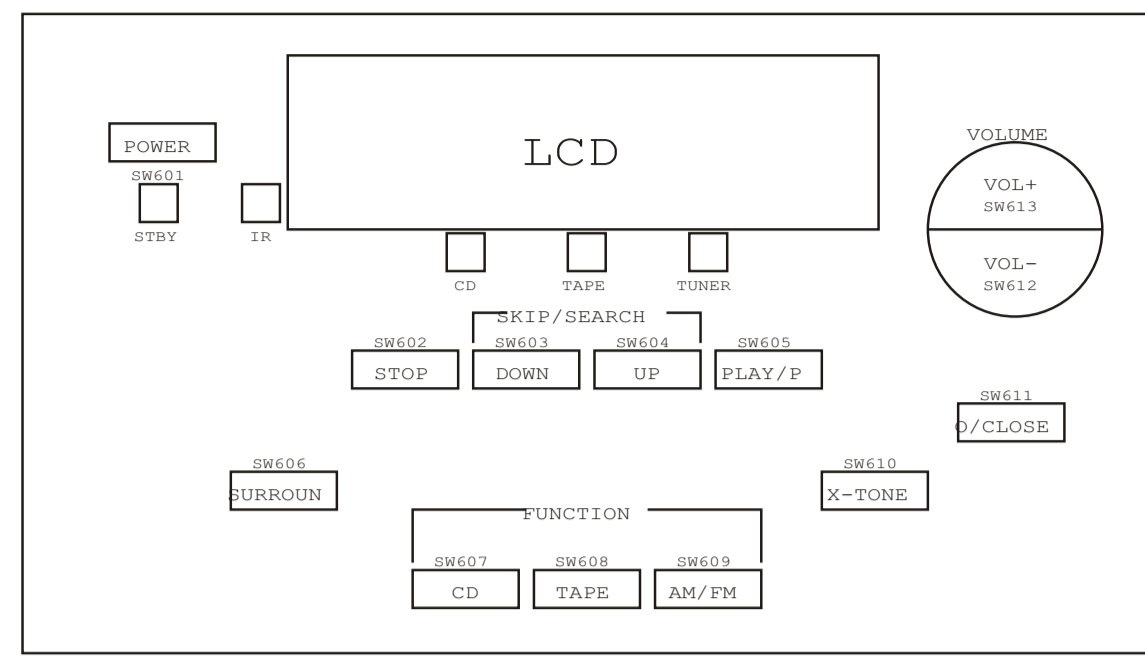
POWER
SW601
STBY
IR

LCD

CD
TAPE
TUNER

VOLUME
VOL+
SW613
VOL-
SW612

SKIP/SEARCH
SW602
STOP
SW603
DOWN
SW604
UP
SW605
PLAY/P

SW611
O/CLOSE

SW606
SURROUN

SW610
X-TONE

FUNCTION
SW607
CD
SW608
TAPE
SW609
AM/FM